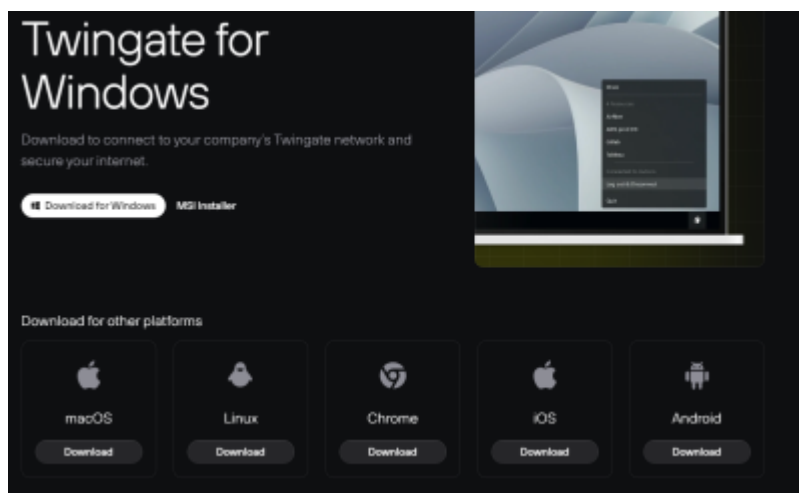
Twingate for Windows

Download to connect to your company's Twingate network and secure your internet.

Download for Windows

MSI Installer

Download for other platforms

macOS

Download

Linux

Download

Chrome

Download

iOS

Download

Android

Download